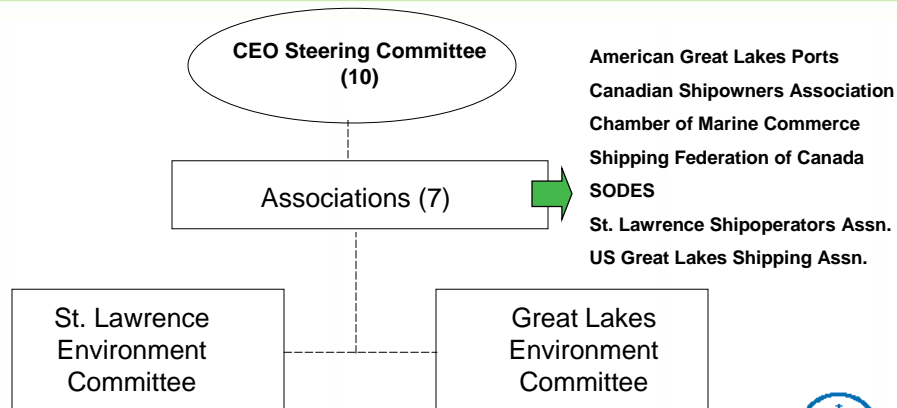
CEO Steering Committee (10)

Associations (7)

American Great Lakes Ports
Canadian Shipowners Association
Chamber of Marine Commerce
Shipping Federation of Canada
SODES
St. Lawrence Shipoperators Assn.
US Great Lakes Shipping Assn.

St. Lawrence Environment Committee

Great Lakes Environment Committee